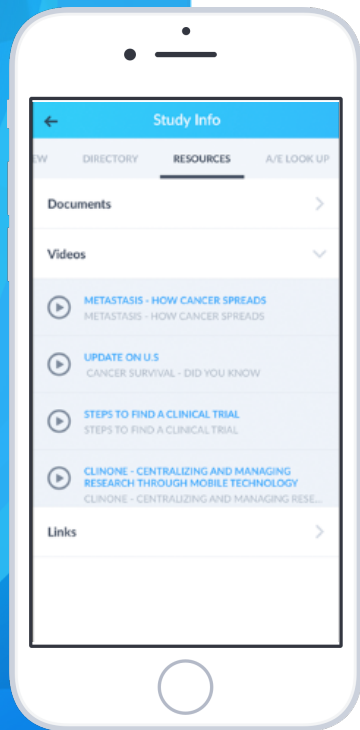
Study Info

EW DIRECTORY RESOURCES A/E LOOK UP

Documents

Videos

METASTASIS - HOW CANCER SPREADS
METASTASIS - HOW CANCER SPREADS

UPDATE ON U.S
CANCER SURVIVAL - DID YOU KNOW

STEPS TO FIND A CLINICAL TRIAL
STEPS TO FIND A CLINICAL TRIAL

CLINONE - CENTRALIZING AND MANAGING RESEARCH THROUGH MOBILE TECHNOLOGY
CLINONE - CENTRALIZING AND MANAGING RESE...

Links